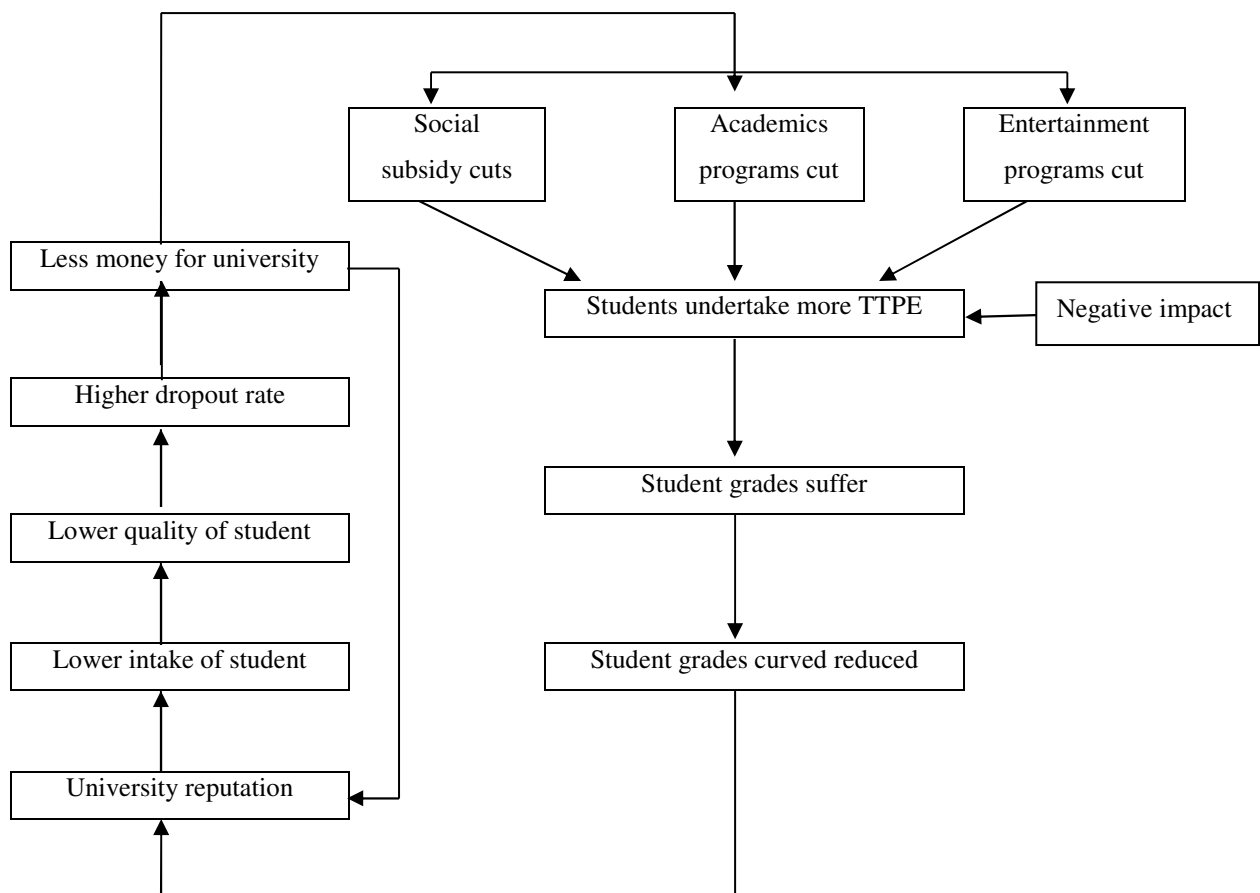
Social subsidy cuts

Academics programs cut

Entertainment programs cut

Less money for university

Students undertake more TTPE

Negative impact

Higher dropout rate

Student grades suffer

Lower quality of student

Lower intake of student

Student grades curved reduced

University reputation